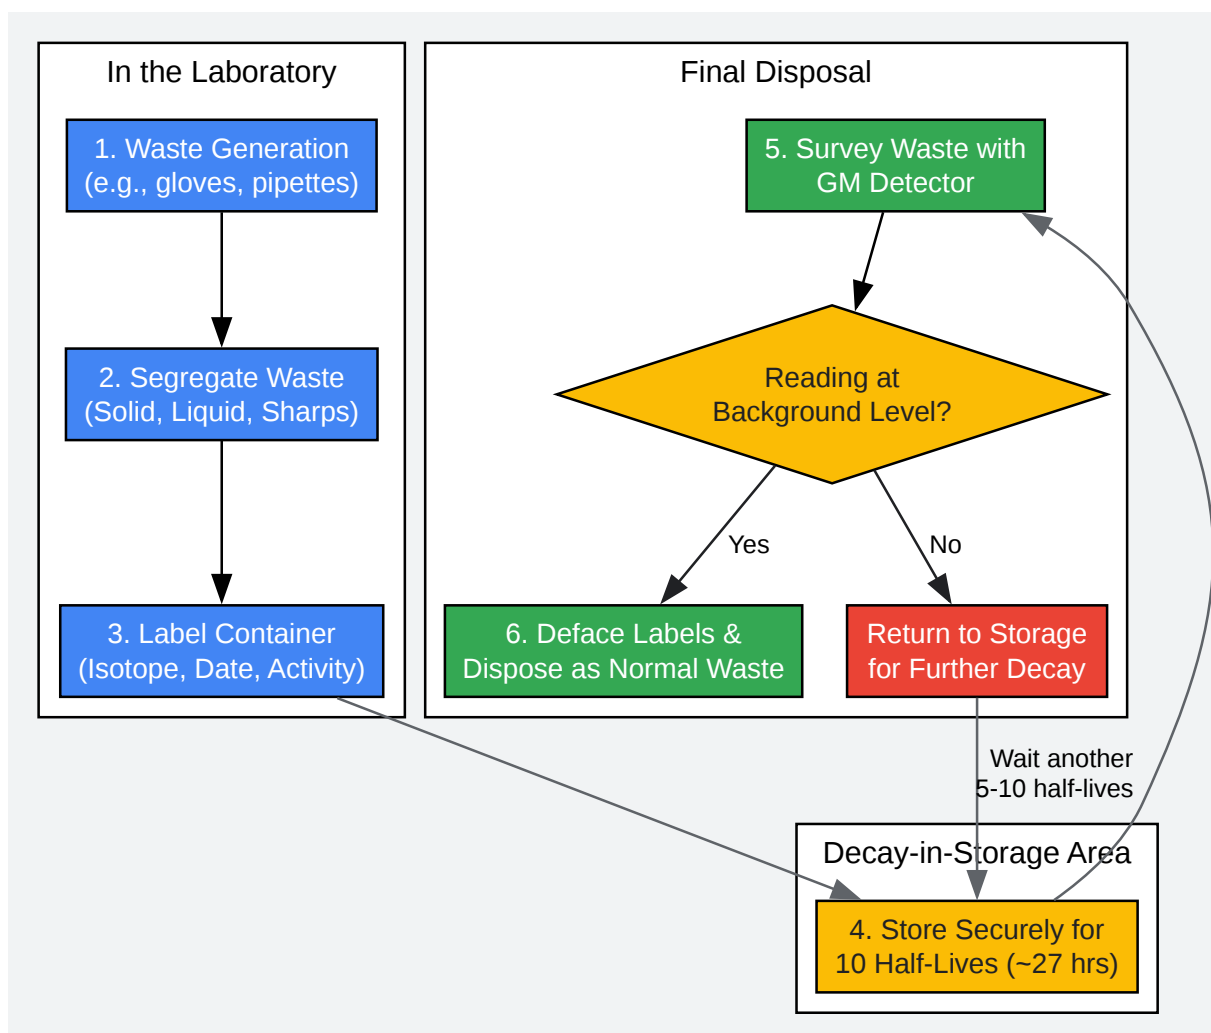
In the Laboratory

1. Waste Generation (e.g., gloves, pipettes)

2. Segregate Waste (Solid, Liquid, Sharps)

3. Label Container (Isotope, Date, Activity)

Final Disposal

5. Survey Waste with GM Detector

Reading at Background Level?

Yes

No

6. Deface Labels & Dispose as Normal Waste

Return to Storage for Further Decay

Wait another 5-10 half-lives

Decay-in-Storage Area

4. Store Securely for 10 Half-Lives (~27 hrs)